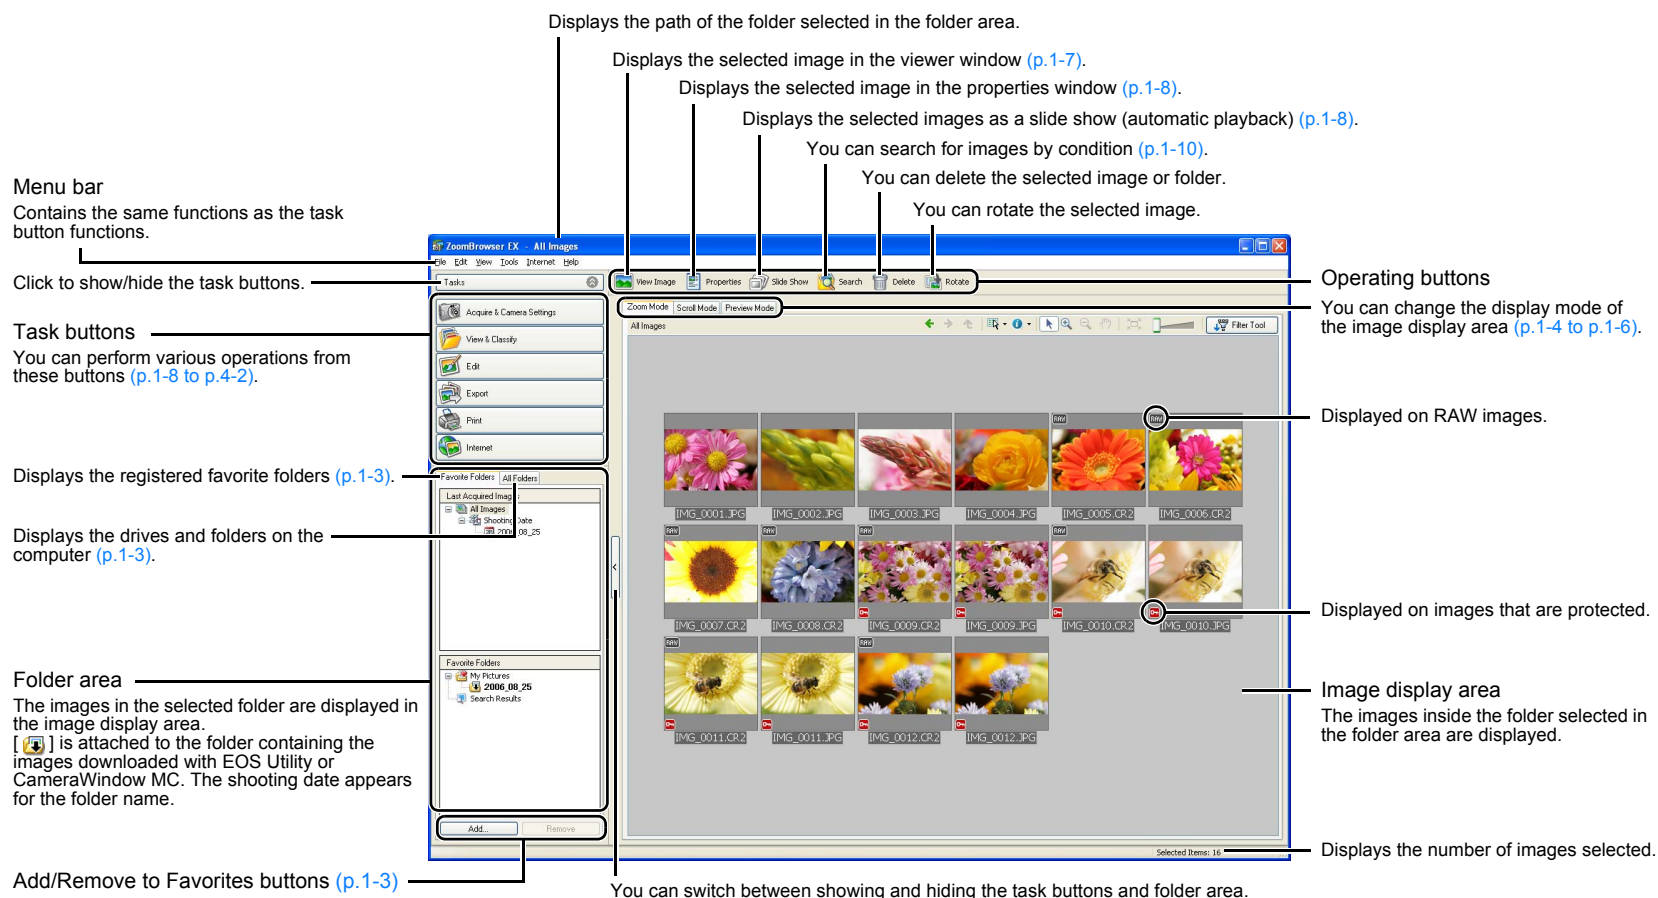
Displays the path of the folder selected in the folder area.

Displays the selected image in the viewer window (p.1-7).

Displays the selected image in the properties window (p.1-8).

Displays the selected images as a slide show (automatic playback) (p.1-8).

You can search for images by condition (p.1-10).

You can delete the selected image or folder.

You can rotate the selected image.

Menu bar
Contains the same functions as the task button functions.

Click to show/hide the task buttons.

Task buttons
You can perform various operations from these buttons (p.1-8 to p.4-2).

Displays the registered favorite folders (p.1-3).

Displays the drives and folders on the computer (p.1-3).

Folder area
The images in the selected folder are displayed in the image display area.
[ ] is attached to the folder containing the images downloaded with EOS Utility or CameraWindow MC. The shooting date appears for the folder name.

Add/Remove to Favorites buttons (p.1-3)

You can switch between showing and hiding the task buttons and folder area.

ZoomBrowser EX - All Images
File Edit View Tools Internet Help
Tasks
Acquire & Camera Settings
View & Classify
Edit
Export
Print
Internet
Favorite Folders All Folders
Last Acquired Images
All Images
Shooting Date
2006_08_25
Favorite Folders
My Pictures
2006_08_25
Search Results
Add... Remove
View Image Properties Slide Show Search Delete Rotate
Zoom Mode Scroll Mode Preview Mode
All Images
Filter Tool
RAW
IMG_0001.JPG IMG_0002.JPG IMG_0003.JPG IMG_0004.JPG IMG_0005.CR2 IMG_0006.CR2
IMG_0007.CR2 IMG_0008.CR2 IMG_0009.CR2 IMG_0009.JPG IMG_0010.CR2 IMG_0010.JPG
IMG_0011.CR2 IMG_0011.JPG IMG_0012.CR2 IMG_0012.JPG
Selected Items: 16

Operating buttons

You can change the display mode of the image display area (p.1-4 to p.1-6).

Displayed on RAW images.

Displayed on images that are protected.

Image display area
The images inside the folder selected in the folder area are displayed.

Displays the number of images selected.